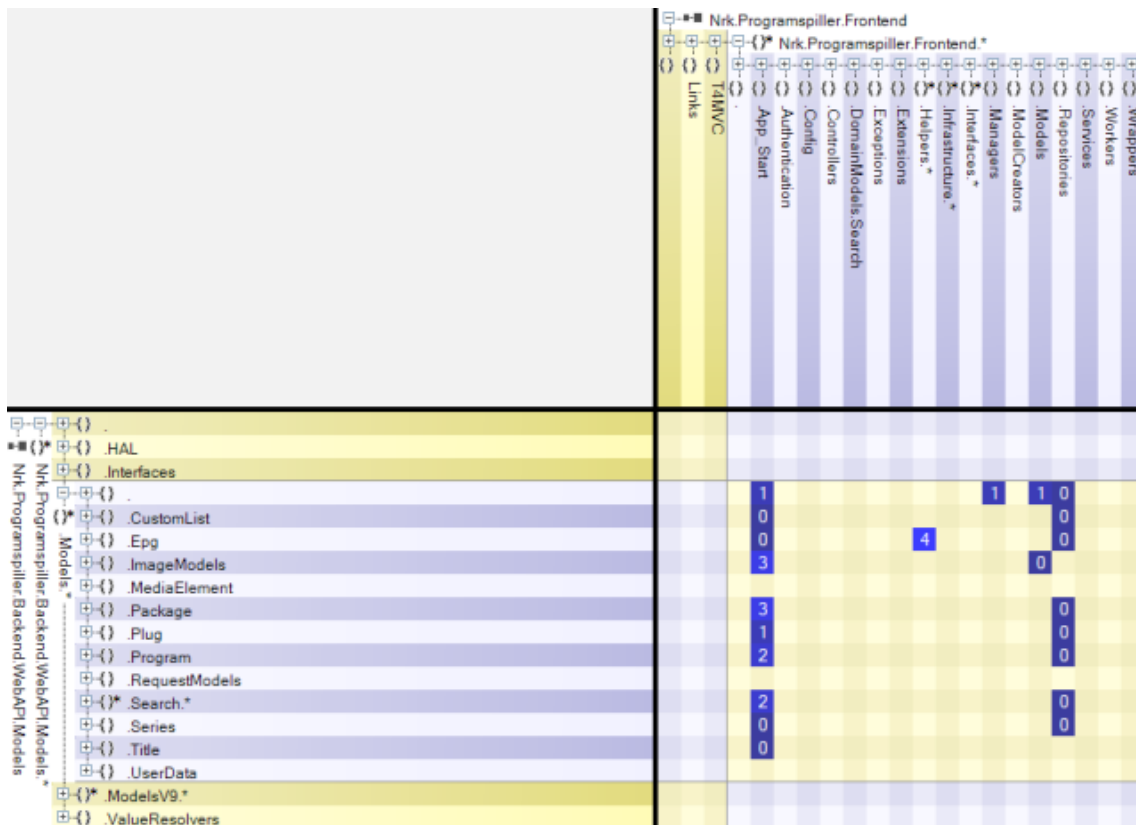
Nrk.Programspiller.Frontend
{}* Nrk.Programspiller.Frontend.*

{} {} {} {} {} {} {} {} {} {} {} {} {}* {}* {}* {} {} {} {} {} {} {}

Links
T4MVC
.
.App_Start
.Authentication
.Config
.Controllers
.DomainModels.Search
.Exceptions
.Extensions
.Helpers.*
.Infrastructure.*
.Interfaces.*
.Managers
.ModelCreators
.Models
.Repositories
.Services
.Workers
.Wrappers

Nrk.Programspiller.Backend.WebAPI.Models
{}* Nrk.Programspiller.Backend.WebAPI.Models.*
{}* .Models.*

{} .
{} .HAL
{} .Interfaces
{} . 1 1 1 0
{} .CustomList 0 0
{} .Epg 0 4 0
{} .ImageModels 3 0
{} .MediaElement
{} .Package 3 0
{} .Plug 1 0
{} .Program 2 0
{} .RequestModels
{}* .Search.* 2 0
{} .Series 0 0
{} .Title 0
{} .UserData
{}* .ModelsV9.*
{} .ValueResolvers